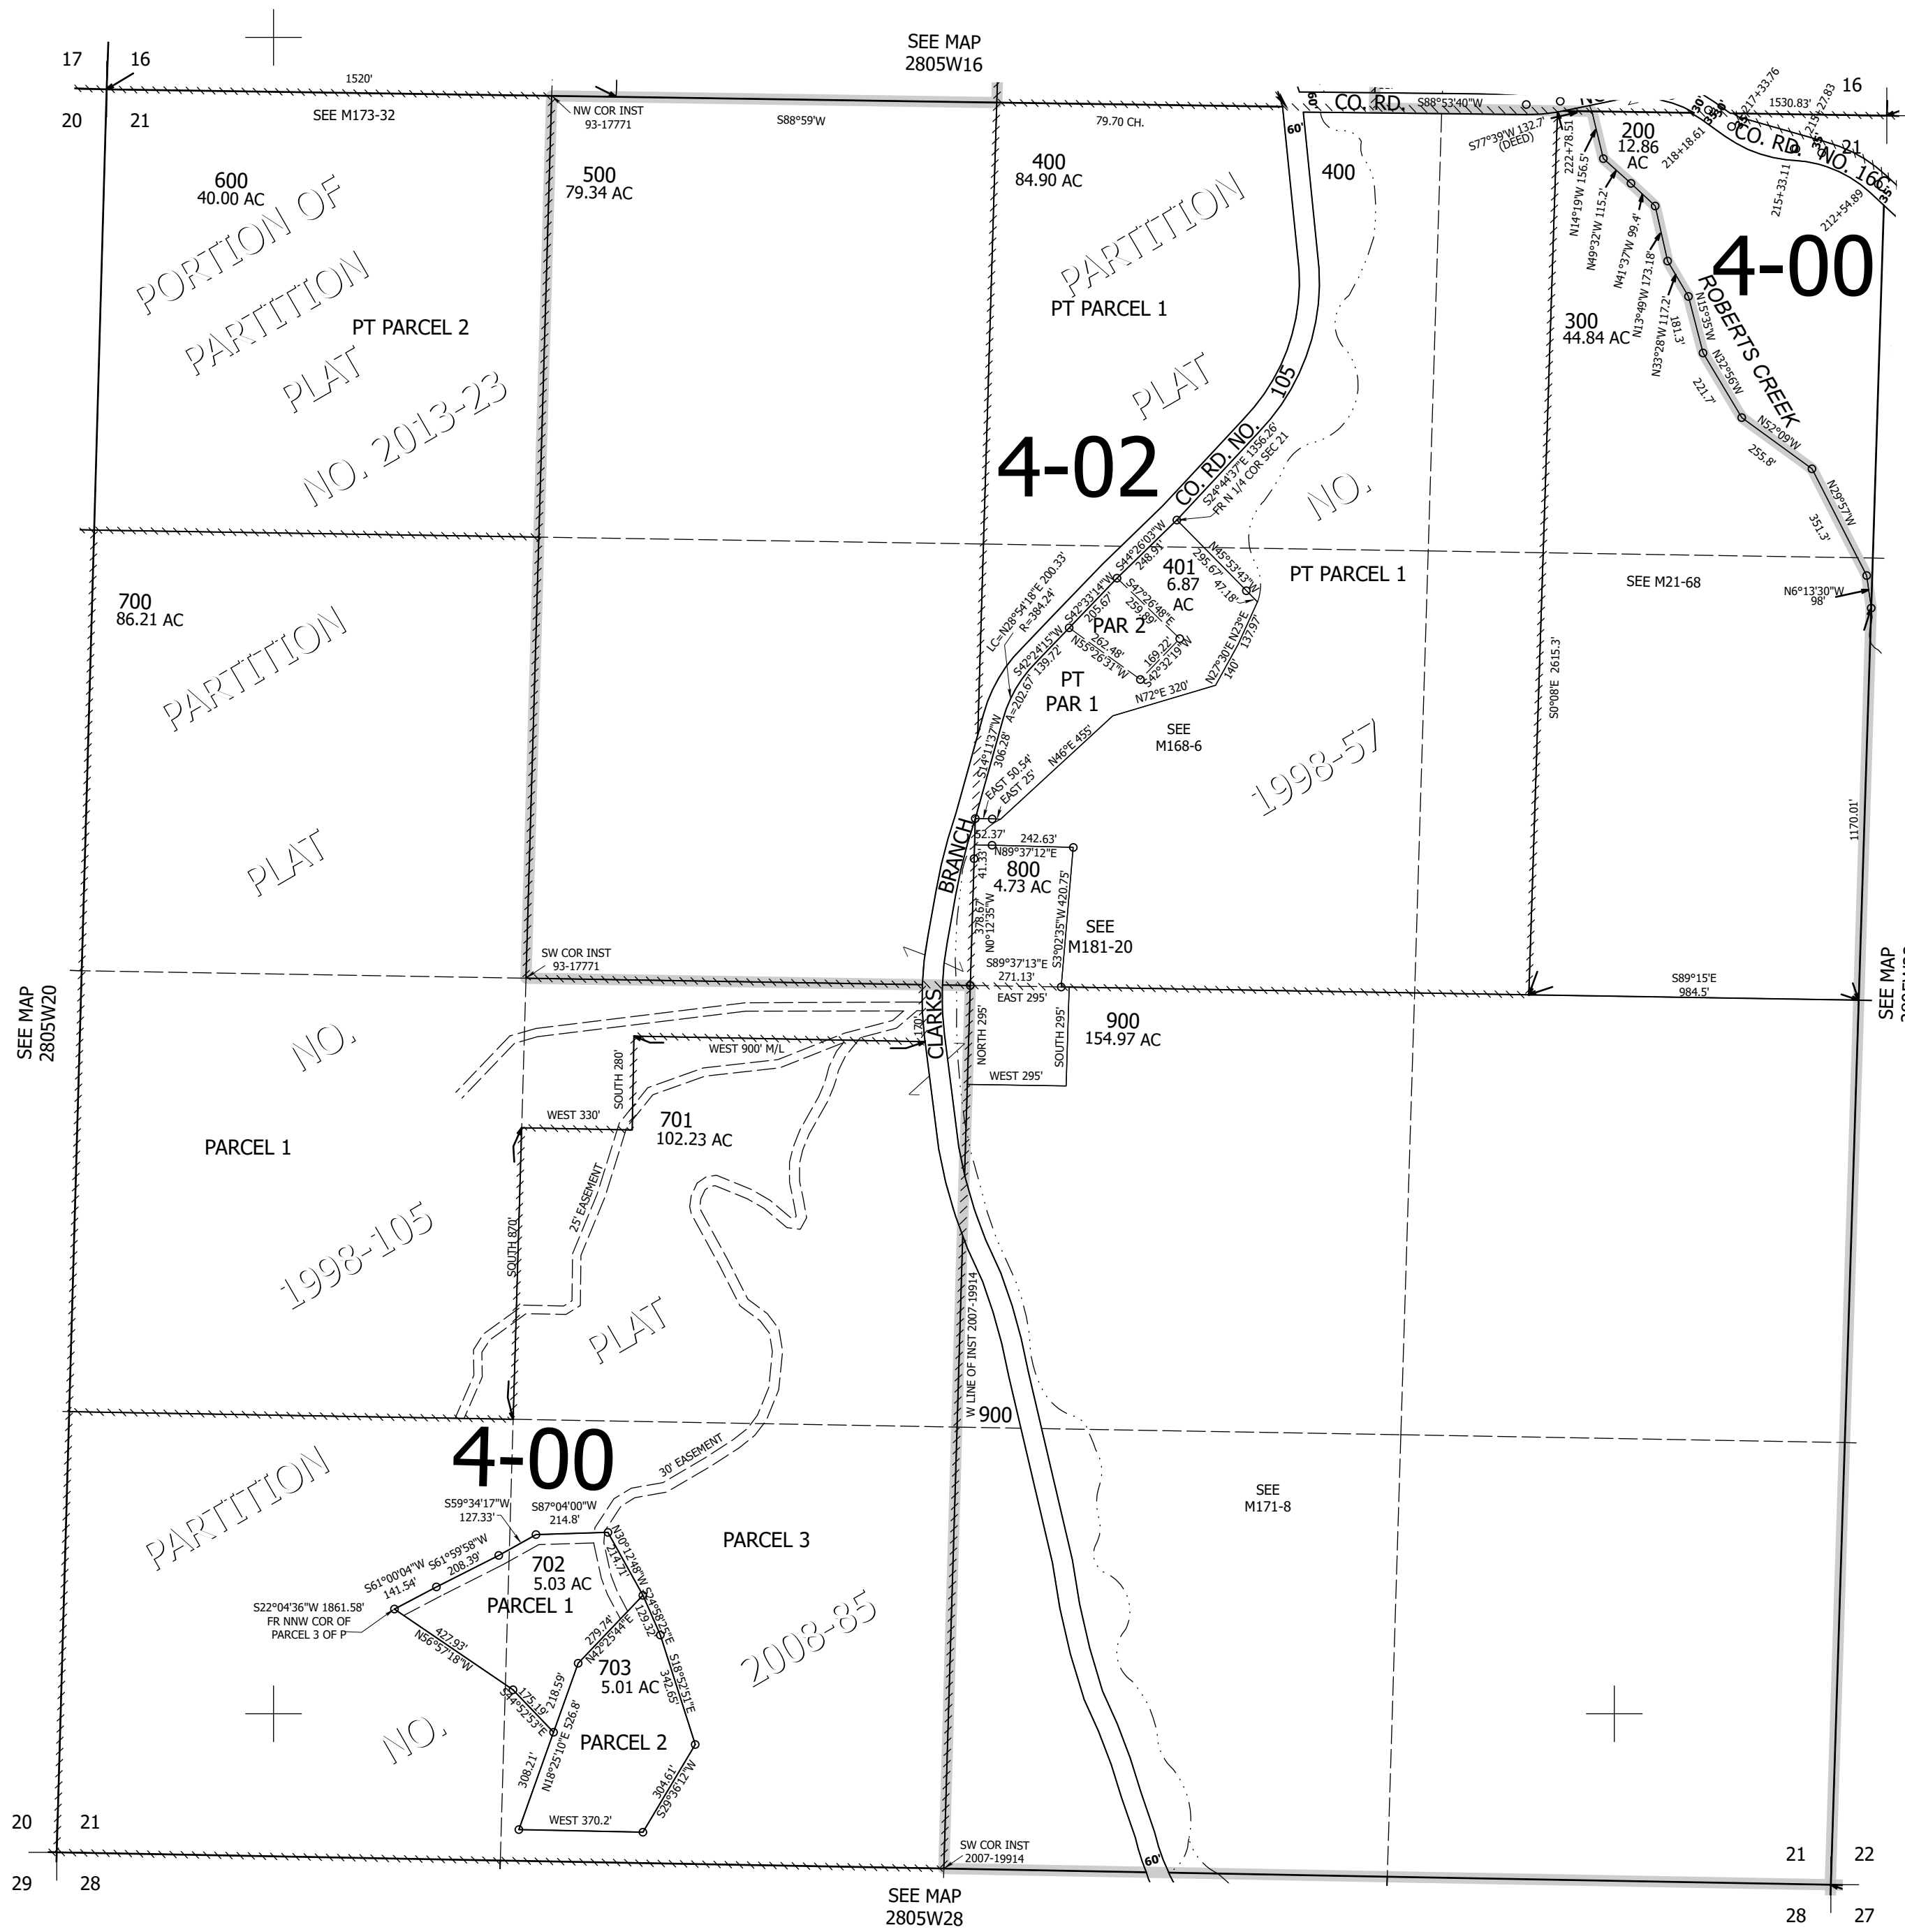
SEE MAP
2805W16

17 16
20 21
1520'
SEE M173-32
NW COR INST
93-17771
S88°59'W
79.70 CH.
CO. RD.
S88°53'40"W
60'
60'
16
21
1530.83'
CO. RD. NO. 16
S77°39'W 132.7' (DEED)
222+78.51
200
12.86
AC
218+18.61
217+33.76
215+27.83
215+33.11
212+54.89
N14°19'W 156.5'
N49°32'W 115.2'
N41°37'W 99.4'
N13°49'W 173.18'
N33°28'W 117.2'
181.3'
N15°35'W
N32°56'W
221.7'
N52°09'W
255.8'
N29°57'W
351.3'
ROBERTS CREEK
4-00
300
44.84 AC

600
40.00 AC
PORTION OF
PARTITION
PLAT
NO. 2013-23
PT PARCEL 2

500
79.34 AC

400
84.90 AC
PARTITION
PLAT
NO.
1998-57
PT PARCEL 1
400

4-02
CO. RD. NO. 105
S24°44'37"E 1356.26'
FR N 1/4 COR SEC 21
S44°26'03"W
248.91'
N45°53'43"W
295.67'
47.18'
401
6.87
AC
PT PARCEL 1
SEE M21-68
N6°13'30"W
98'
LC=N28°54'18"E 200.33'
R=384.24'
S42°33'14"W
205.67'
S47°26'48"E
259.89'
PAR 2
S42°24'15"W
A=202.67' 139.72'
N55°26'31"W
262.48'
169.22'
S42°32'19"W
N27°30'E
N23°E
137.97'
140'
N72°E 320'
PT
PAR 1
S14°11'37"W
306.28'
EAST 50.54'
EAST 25'
N46°E 455'
SEE
M168-6
S0°08'E 2615.3'
1170.01'

700
86.21 AC
PARTITION
PLAT
NO.
1998-105
PARCEL 1

52.37'
242.63'
N89°37'12"E
41.33'
800
4.73 AC
378.67'
N0°12'35"W
S3°02'35"W 420.75'
SEE
M181-20
BRANCH
CLARKS
SW COR INST
93-17771
S89°37'13"E
271.13'
S89°15'E
984.5'
EAST 295'
NORTH 295'
SOUTH 295'
WEST 295'
900
154.97 AC
170'
WEST 900' M/L
SOUTH 280'
WEST 330'
701
102.23 AC
25' EASEMENT
SOUTH 870'
PLAT
W LINE OF INST 2007-19914
900

SEE MAP
2805W20

SEE MAP
2805W22

4-00
30' EASEMENT
S59°34'17"W
127.33'
S87°04'00"W
214.8'
PARCEL 3
SEE
M171-8
PARTITION
NO.
2008-85
S61°00'04"W
141.54'
S61°59'58"W
208.39'
702
5.03 AC
PARCEL 1
N30°12'48"W
214.71'
S24°58'22"E
129.32'
S22°04'36"W 1861.58'
FR NNW COR OF
PARCEL 3 OF P
N56°57'18"W
427.93'
279.74'
N42°25'44"E
703
5.01 AC
S18°52'51"E
342.65'
S34°52'53"E
175.19'
218.59'
N18°25'10"E 526.8'
PARCEL 2
308.21'
304.61'
S29°36'12"W
WEST 370.2'
60'

20 21
29 28
SW COR INST
2007-19914
SEE MAP
2805W28
21 22
28 27